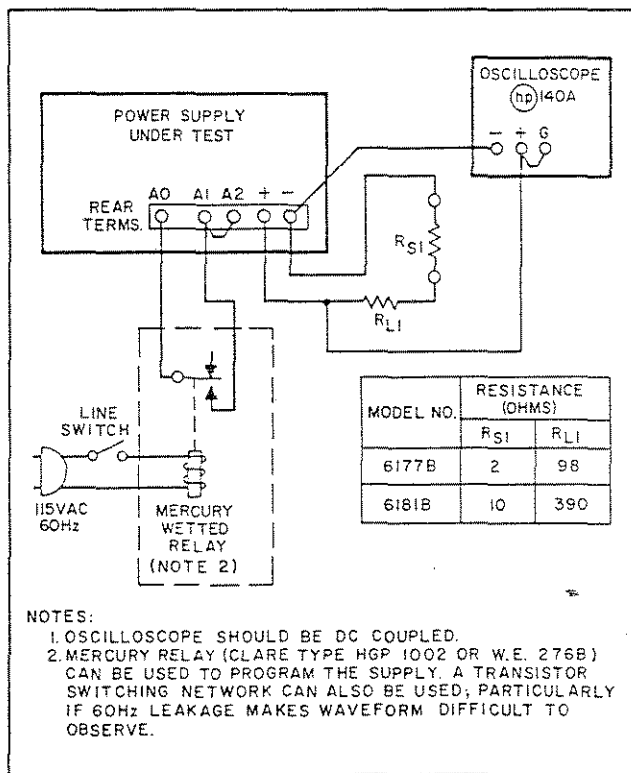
OSCILLOSCOPE
hp 140A
− + G

POWER SUPPLY UNDER TEST

REAR TERMS.
A0 A1 A2 + −

$R_{S1}$

$R_{L1}$

LINE SWITCH

115VAC 60Hz

MERCURY WETTED RELAY (NOTE 2)

| MODEL NO. | RESISTANCE (OHMS) | |
|---|---|---|
| | $R_{S1}$ | $R_{L1}$ |
| 6177B | 2 | 98 |
| 6181B | 10 | 390 |

NOTES:
1. OSCILLOSCOPE SHOULD BE DC COUPLED.
2. MERCURY RELAY (CLARE TYPE HGP 1002 OR W.E. 276B) CAN BE USED TO PROGRAM THE SUPPLY. A TRANSISTOR SWITCHING NETWORK CAN ALSO BE USED; PARTICULARLY IF 60Hz LEAKAGE MAKES WAVEFORM DIFFICULT TO OBSERVE.